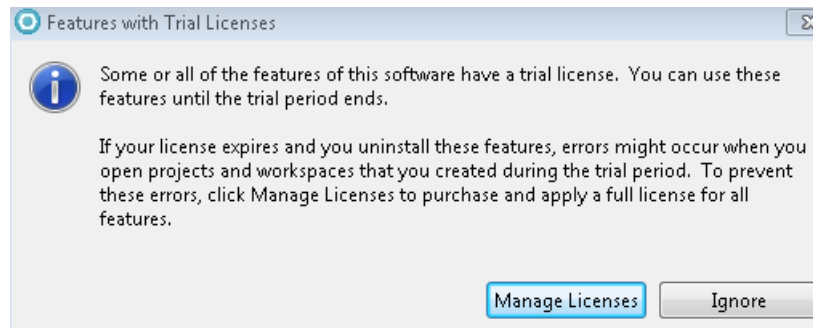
Features with Trial Licenses

Some or all of the features of this software have a trial license. You can use these features until the trial period ends.

If your license expires and you uninstall these features, errors might occur when you open projects and workspaces that you created during the trial period. To prevent these errors, click Manage Licenses to purchase and apply a full license for all features.

Manage Licenses

Ignore